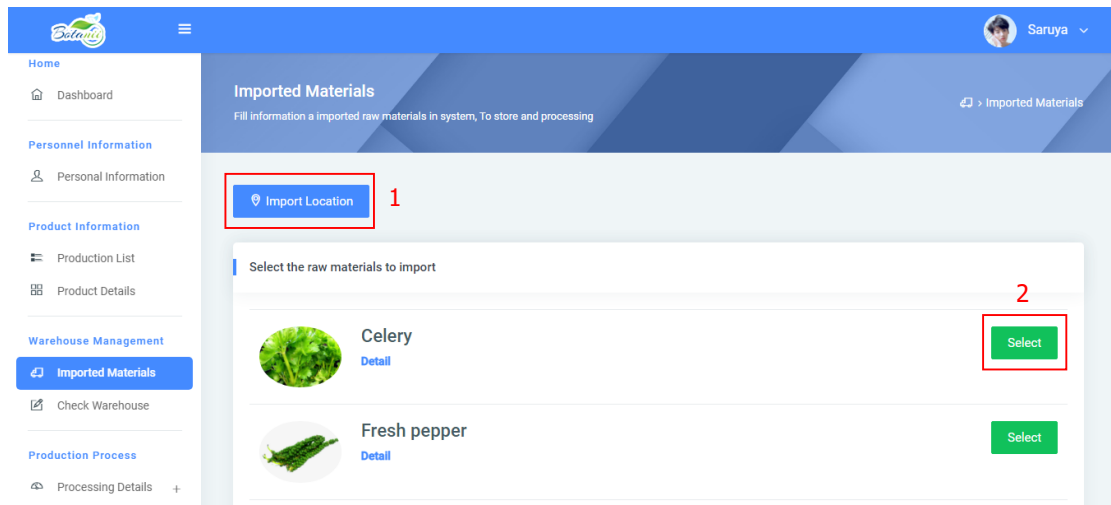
Botanic

Saruya

Home

Dashboard

Personnel Information

Personal Information

Product Information

Production List

Product Details

Warehouse Management

Imported Materials

Check Warehouse

Production Process

Processing Details +

Imported Materials

Fill information a imported raw materials in system, To store and processing

› Imported Materials

Import Location

1

Select the raw materials to import

2

Celery

Detail

Select

Fresh pepper

Detail

Select